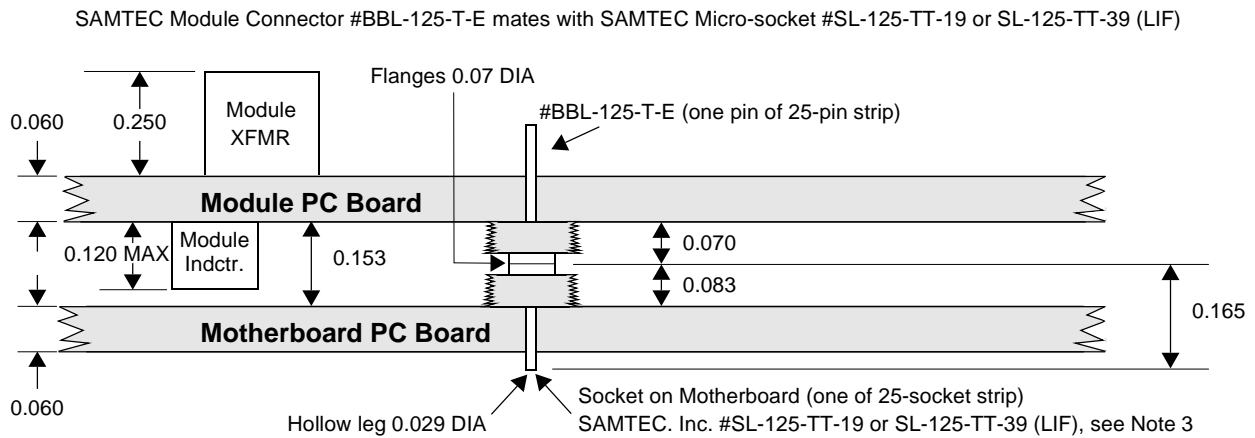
SAMTEC Module Connector #BBL-125-T-E mates with SAMTEC Micro-socket #SL-125-TT-19 or SL-125-TT-39 (LIF)

0.060

0.250

Module XFMR

Flanges 0.07 DIA

#BBL-125-T-E (one pin of 25-pin strip)

Module PC Board

0.120 MAX

Module Indctr.

0.153

0.070

0.083

0.165

Motherboard PC Board

0.060

Hollow leg 0.029 DIA

Socket on Motherboard (one of 25-socket strip)
SAMTEC. Inc. #SL-125-TT-19 or SL-125-TT-39 (LIF), see Note 3